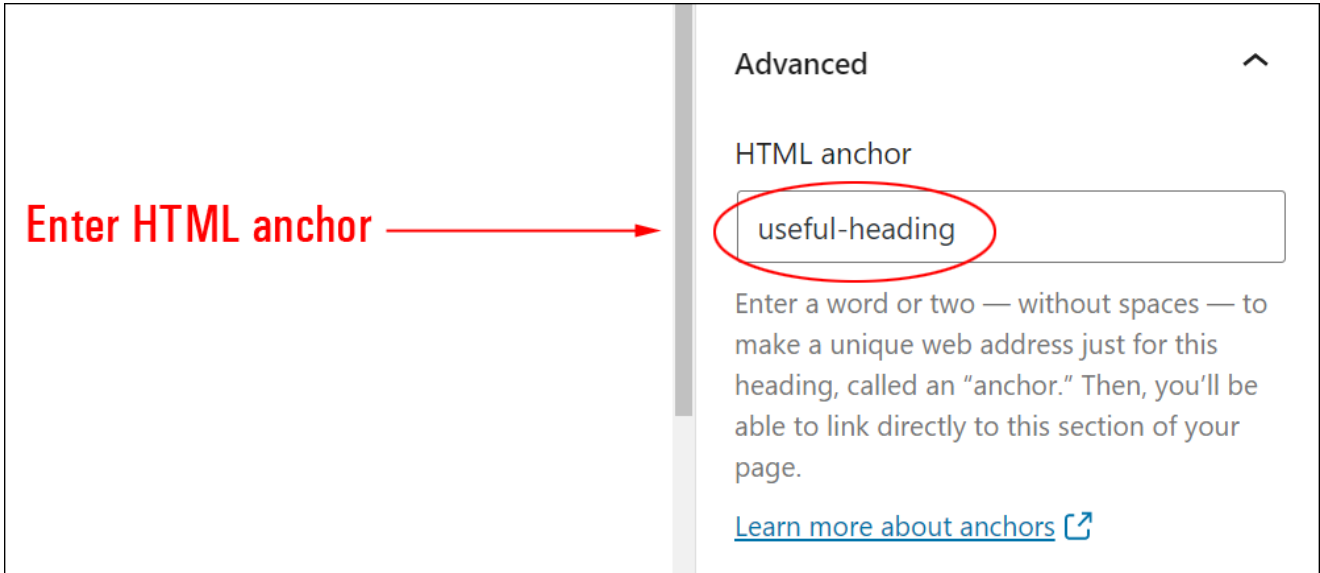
Enter HTML anchor

Advanced

HTML anchor

useful-heading

Enter a word or two — without spaces — to make a unique web address just for this heading, called an “anchor.” Then, you’ll be able to link directly to this section of your page.

Learn more about anchors